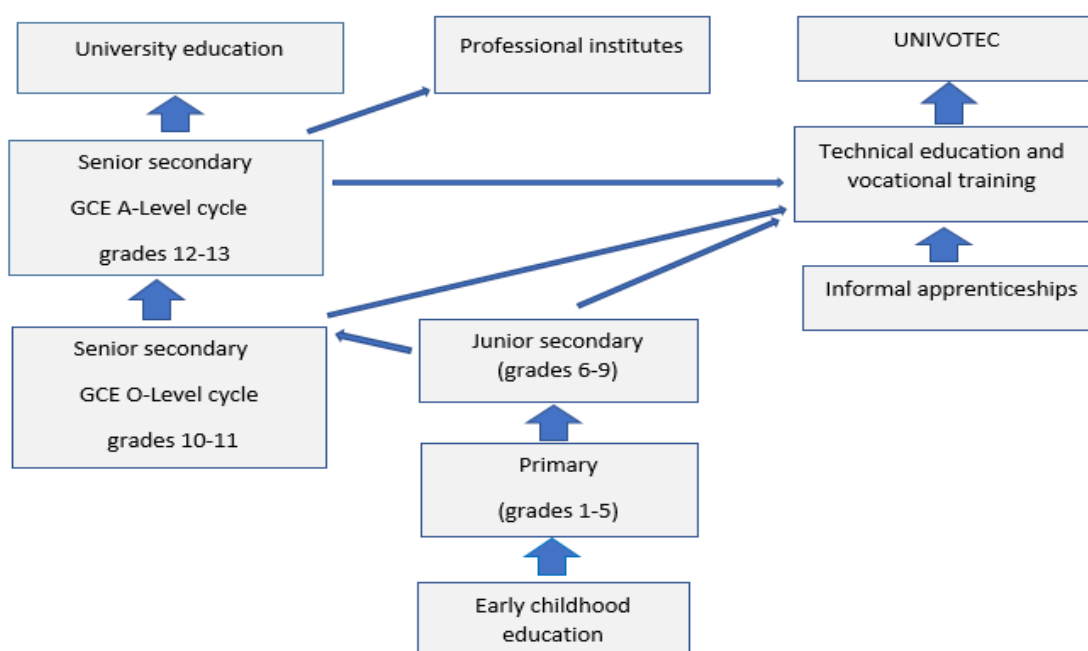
University education

Professional institutes

UNIVOTEC

Senior secondary
GCE A-Level cycle
grades 12-13

Technical education and vocational training

Informal apprenticeships

Senior secondary
GCE O-Level cycle
grades 10-11

Junior secondary
(grades 6-9)

Primary
(grades 1-5)

Early childhood education